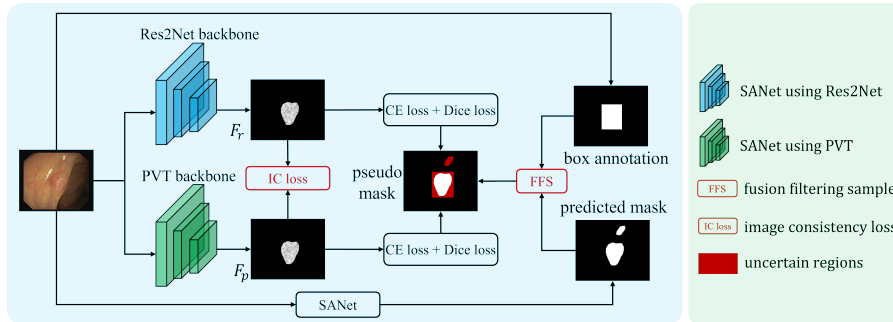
Res2Net backbone

$F_r$

CE loss + Dice loss

box annotation

IC loss

pseudo mask

FFS

PVT backbone

predicted mask

$F_p$

CE loss + Dice loss

SANet

SANet using Res2Net

SANet using PVT

FFS fusion filtering sample

IC loss image consistency loss

uncertain regions